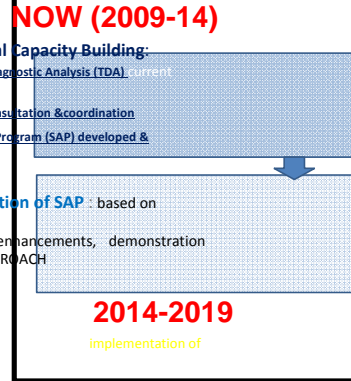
NOW (2009-14)

l Capacity Building:

gnostic Analysis (TDA) current

sultation &coordination

Program (SAP) developed &

tion of SAP : based on

enhancements, demonstration

ROACH

2014-2019

implementation of